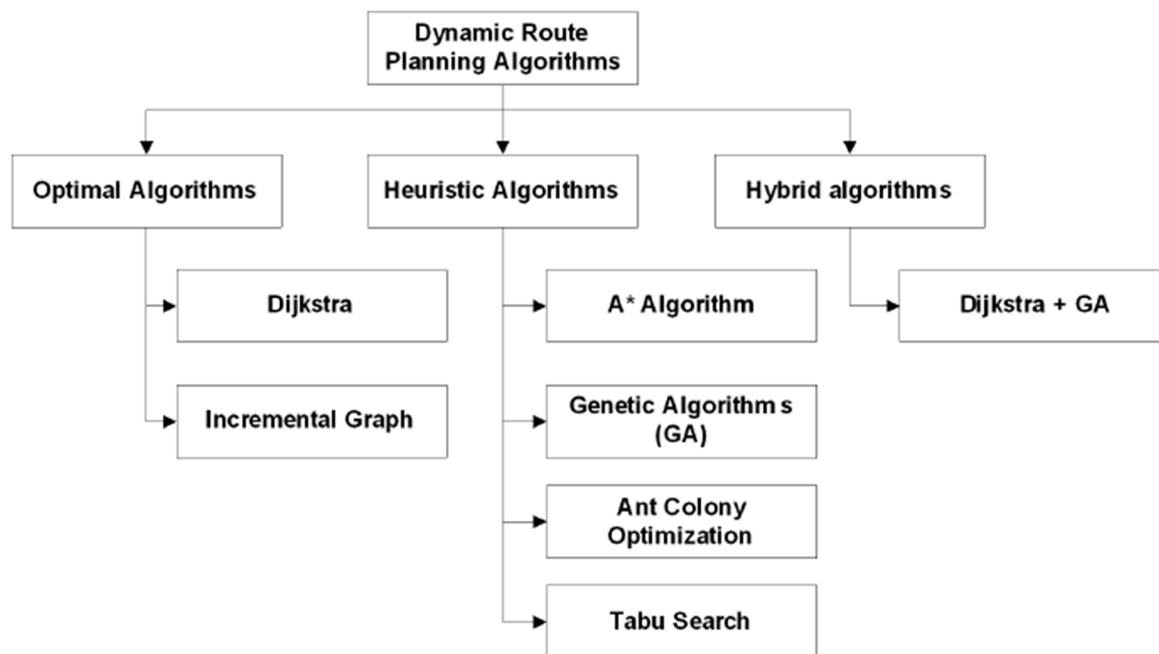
Dynamic Route Planning Algorithms

Optimal Algorithms

Heuristic Algorithms

Hybrid algorithms

Dijkstra

Incremental Graph

A* Algorithm

Genetic Algorithm s (GA)

Ant Colony Optimization

Tabu Search

Dijkstra + GA